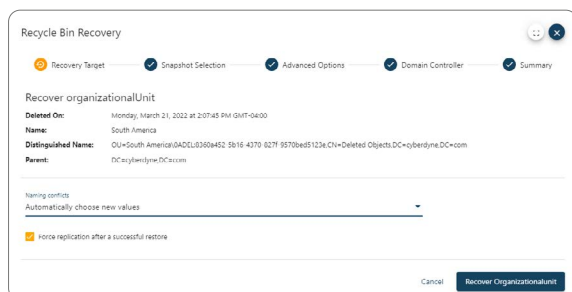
Recycle Bin Recovery

Recovery Target
Snapshot Selection
Advanced Options
Domain Controller
Summary

Recover organizationalUnit

| | |
|---|---|
| Deleted On: | Monday, March 21, 2022 at 2:07:45 PM GMT-04:00 |
| Name: | South America |
| Distinguished Name: | OU=South America\0ADEL:0360a452-5b16-4370-827f-9570bed5123e,CN=Deleted Objects,DC=cyberdyne,DC=com |
| Parent: | DC=cyberdyne,DC=com |

Naming conflicts
Automatically choose new values

Force replication after a successful restore

Cancel
Recover Organizationalunit